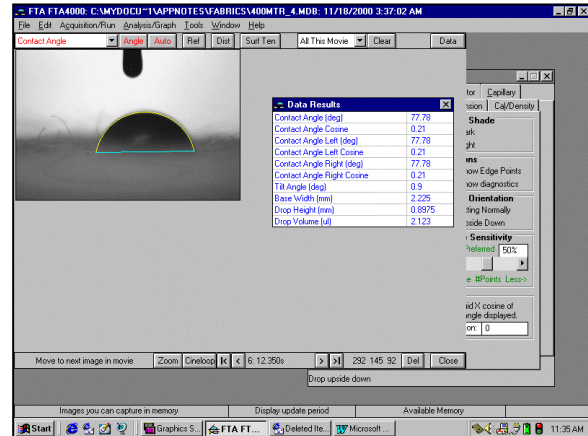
FTA FTA4000: C:\MYDOCU~1\APPNOTES\FABRICS\400MTR_4.MDB: 11/18/2000 3:37:02 AM

File Edit Acquisition/Run Analysis/Graph Tools Window Help

Contact Angle | Angle | Auto | Ref | Dist | Surf Ten | All This Movie | Clear | Data

tor | Capillary
nsion | Cal/Density

Shade
ark
ght

ons
how Edge Points
how diagnostics

Orientation
ting Normally
side Down

Sensitivity
Preferred 50%
#Points Less->

id X cosine of
ngle displayed.
on: 0

Data Results

| | |
|---|---|
| Contact Angle (deg) | 77.78 |
| Contact Angle Cosine | 0.21 |
| Contact Angle Left (deg) | 77.78 |
| Contact Angle Left Cosine | 0.21 |
| Contact Angle Right (deg) | 77.78 |
| Contact Angle Right Cosine | 0.21 |
| Tilt Angle (deg) | 0.9 |
| Base Width (mm) | 2.225 |
| Drop Height (mm) | 0.8975 |
| Drop Volume (ul) | 2.123 |

Move to next image in movie | Zoom | Cineloop | 6: 12.350s | 292 145 92 | Del | Close

Drop upside down

Images you can capture in memory | Display update period | Available Memory

Start | Graphics S... | FTA FT... | Deleted Ite... | Microsoft ... | 11:35 AM